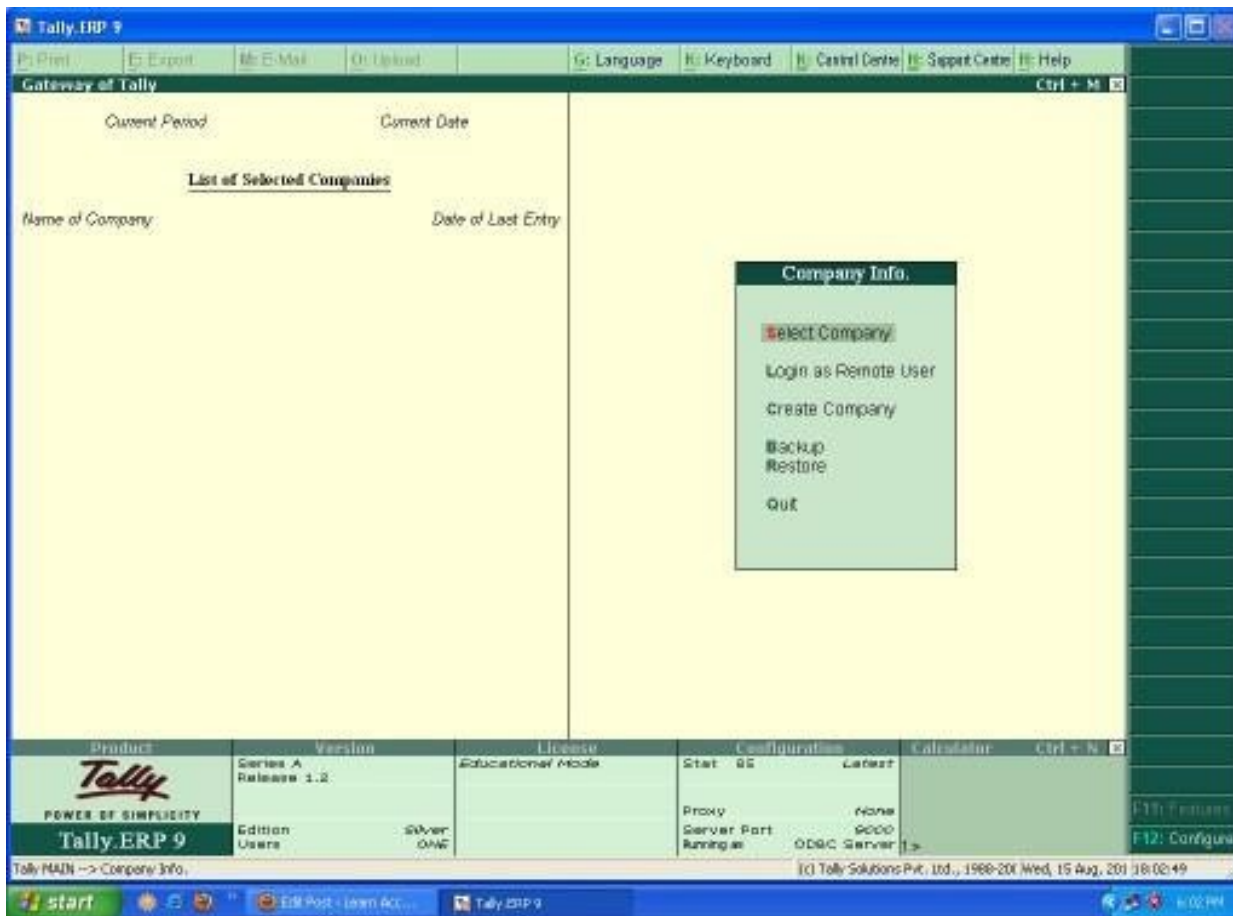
Tally.ERP 9

P: Print | E: Export | M: E-Mail | O: Upload | G: Language | K: Keyboard | K: Control Centre | H: Support Centre | H: Help

Gateway of Tally

Ctrl + M

Current Period

Current Date

List of Selected Companies

Name of Company

Date of Last Entry

Company Info.

Select Company

Login as Remote User

Create Company

Backup
Restore

Quit

Product

Version

License

Configuration

Calculator

Ctrl + N

Tally

POWER OF SIMPLICITY

Tally.ERP 9

Series A
Release 1.2

Edition Silver
Users ONE

Educational Mode

Stat 86 Latest

Proxy None
Server Port 9000
Running as ODBC Server

1>

F11: Features

F12: Configure

Tally MAIN --> Company Info.

(c) Tally Solutions Pvt. Ltd., 1988-20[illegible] Wed, 15 Aug, 20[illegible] 18:02:49

start

Edit Post - Learn Acc...

Tally.ERP 9